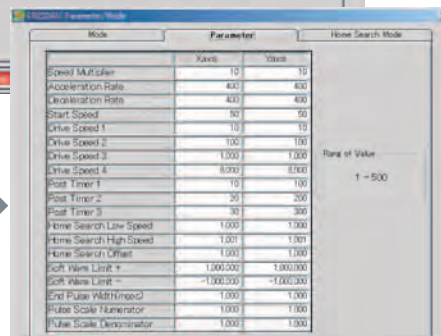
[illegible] Parameter Mode

| Mode | Parameter | Home Search Mode |
|---|---|---|

| | Xaxis | Yaxis |
|---|---|---|
| Speed Multiplier | 10 | 10 |
| Acceleration Rate | 400 | 400 |
| Deceleration Rate | 400 | 400 |
| Start Speed | 50 | 50 |
| Drive Speed 1 | 10 | 10 |
| Drive Speed 2 | 100 | 100 |
| Drive Speed 3 | 1,000 | 1,000 |
| Drive Speed 4 | 8,000 | 8,000 |
| Post Timer 1 | 10 | 100 |
| Post Timer 2 | 20 | 200 |
| Post Timer 3 | 30 | 300 |
| Home Search Low Speed | 1,000 | 1,000 |
| Home Search High Speed | 1,001 | 1,001 |
| Home Search Offset | 1,000 | 1,000 |
| Soft Ware Limit + | 1,000,000 | 1,000,000 |
| Soft Ware Limit − | −1,000,000 | −1,000,000 |
| End Pulse Width(msec) | 1,000 | 1,000 |
| Pulse Scale Numerator | 1,000 | 1,000 |
| Pulse Scale Denominator | 1,000 | 1,000 |

Rang of Value

1 ~ 500